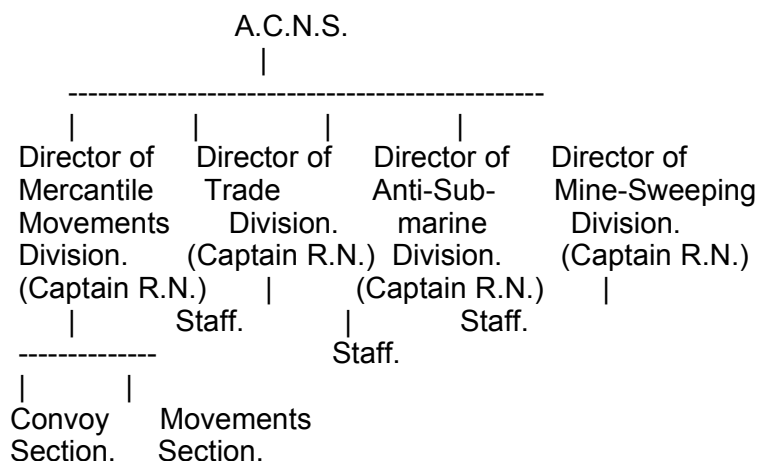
A.C.N.S.

Director of Mercantile Movements Division. (Captain R.N.)

Convoy Section.

Movements Section.

Director of Trade Division. (Captain R.N.)

Staff.

Director of Anti-Submarine Division. (Captain R.N.)

Staff.

Director of Mine-Sweeping Division. (Captain R.N.)

Staff.